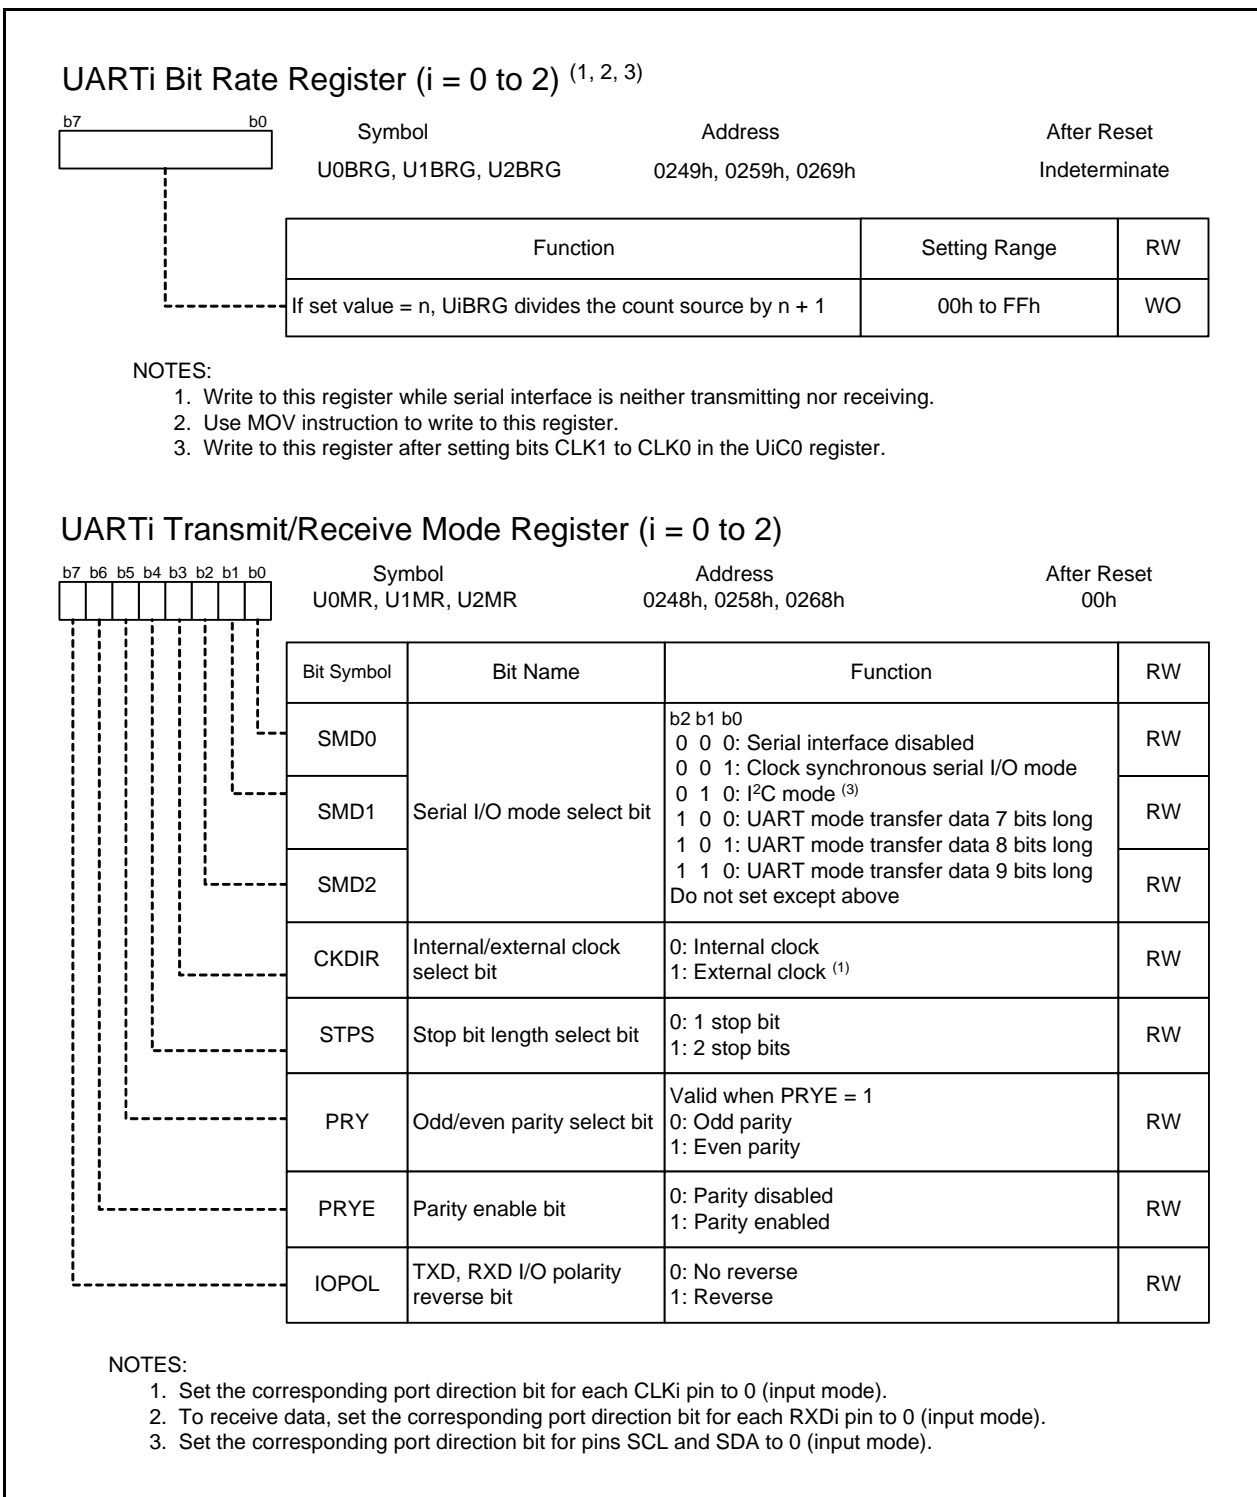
UARTi Bit Rate Register (i = 0 to 2) $^{(1, 2, 3)}$

b7 b0

Symbol
U0BRG, U1BRG, U2BRG

Address
0249h, 0259h, 0269h

After Reset
Indeterminate

| Function | Setting Range | RW |
|---|---|---|
| If set value = n, UiBRG divides the count source by n + 1 | 00h to FFh | WO |

NOTES:
1. Write to this register while serial interface is neither transmitting nor receiving.
2. Use MOV instruction to write to this register.
3. Write to this register after setting bits CLK1 to CLK0 in the UiC0 register.

UARTi Transmit/Receive Mode Register (i = 0 to 2)

b7 b6 b5 b4 b3 b2 b1 b0

Symbol
U0MR, U1MR, U2MR

Address
0248h, 0258h, 0268h

After Reset
00h

| Bit Symbol | Bit Name | Function | RW |
|---|---|---|---|
| SMD0 | Serial I/O mode select bit | b2 b1 b0<br>0 0 0: Serial interface disabled<br>0 0 1: Clock synchronous serial I/O mode<br>0 1 0: I$^2$C mode $^{(3)}$<br>1 0 0: UART mode transfer data 7 bits long<br>1 0 1: UART mode transfer data 8 bits long<br>1 1 0: UART mode transfer data 9 bits long<br>Do not set except above | RW |
| SMD1 | | | RW |
| SMD2 | | | RW |
| CKDIR | Internal/external clock select bit | 0: Internal clock<br>1: External clock $^{(1)}$ | RW |
| STPS | Stop bit length select bit | 0: 1 stop bit<br>1: 2 stop bits | RW |
| PRY | Odd/even parity select bit | Valid when PRYE = 1<br>0: Odd parity<br>1: Even parity | RW |
| PRYE | Parity enable bit | 0: Parity disabled<br>1: Parity enabled | RW |
| IOPOL | TXD, RXD I/O polarity reverse bit | 0: No reverse<br>1: Reverse | RW |

NOTES:
1. Set the corresponding port direction bit for each CLKi pin to 0 (input mode).
2. To receive data, set the corresponding port direction bit for each RXDi pin to 0 (input mode).
3. Set the corresponding port direction bit for pins SCL and SDA to 0 (input mode).